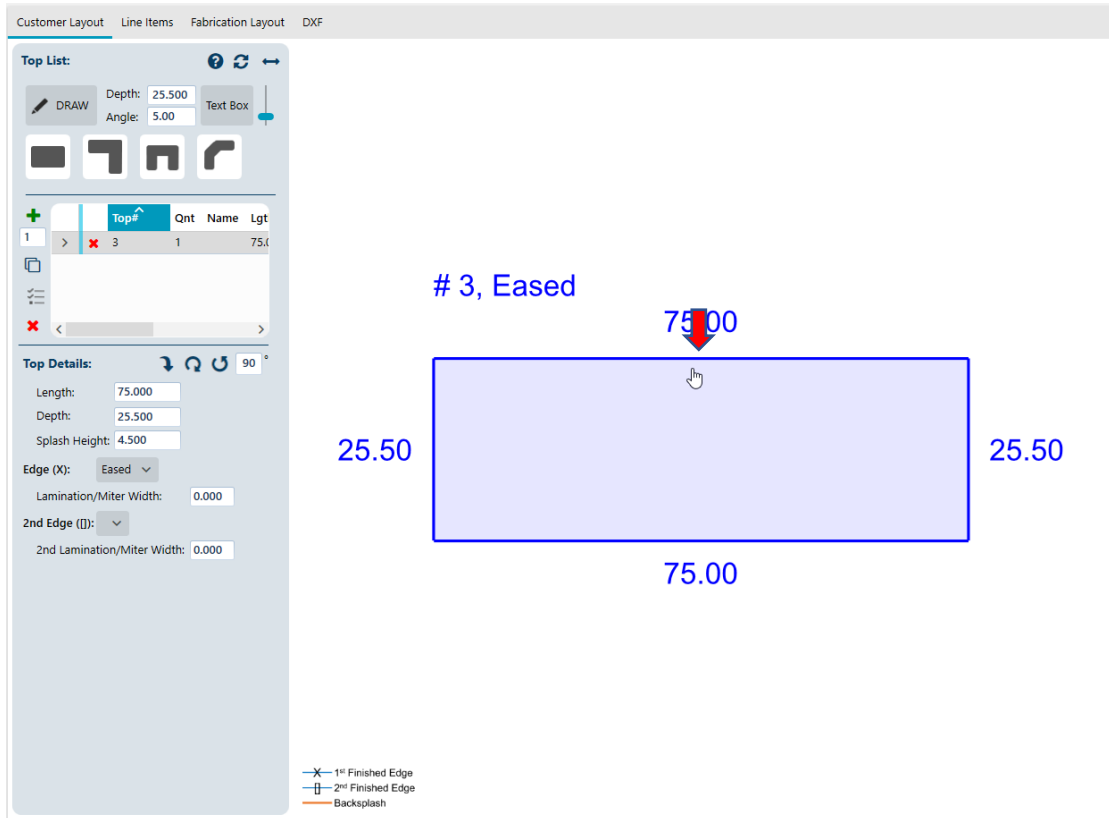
Customer Layout Line Items Fabrication Layout DXF

Top List:

DRAW Depth: 25.500 Angle: 5.00 Text Box

1

| | | Top# | Qnt | Name | Lgt |
|---|---|---|---|---|---|
| > | ✖ | 3 | 1 | | 75.0 |

Top Details: 90 °

Length: 75.000
Depth: 25.500
Splash Height: 4.500
Edge (X): Eased
Lamination/Miter Width: 0.000
2nd Edge ([]):
2nd Lamination/Miter Width: 0.000

# 3, Eased

75.00

25.50

25.50

75.00

1st Finished Edge
2nd Finished Edge
Backsplash